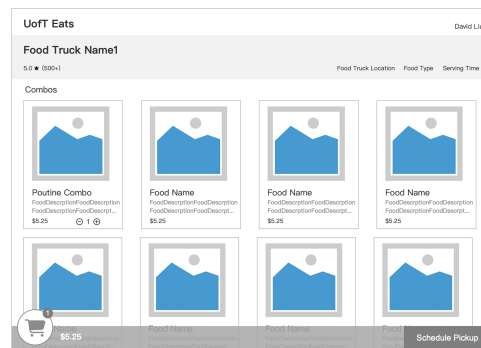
UofT Eats

David Li

Food Truck Name1

5.0 ★ (500+)

Food Truck Location Food Type Serving Time

Combos

Poutine Combo
FoodDescrptionFoodDescrption
FoodDescrptionFoodDescrpt...
$5.25 ⊖ 1 ⊕

Food Name
FoodDescrptionFoodDescrption
FoodDescrptionFoodDescrpt...
$5.25

Food Name
FoodDescrptionFoodDescrption
FoodDescrptionFoodDescrpt...
$5.25

Food Name
FoodDescrptionFoodDescrption
FoodDescrptionFoodDescrpt...
$5.25

Name

Food Name

Food Name

Food

1

$5.25

Schedule Pickup